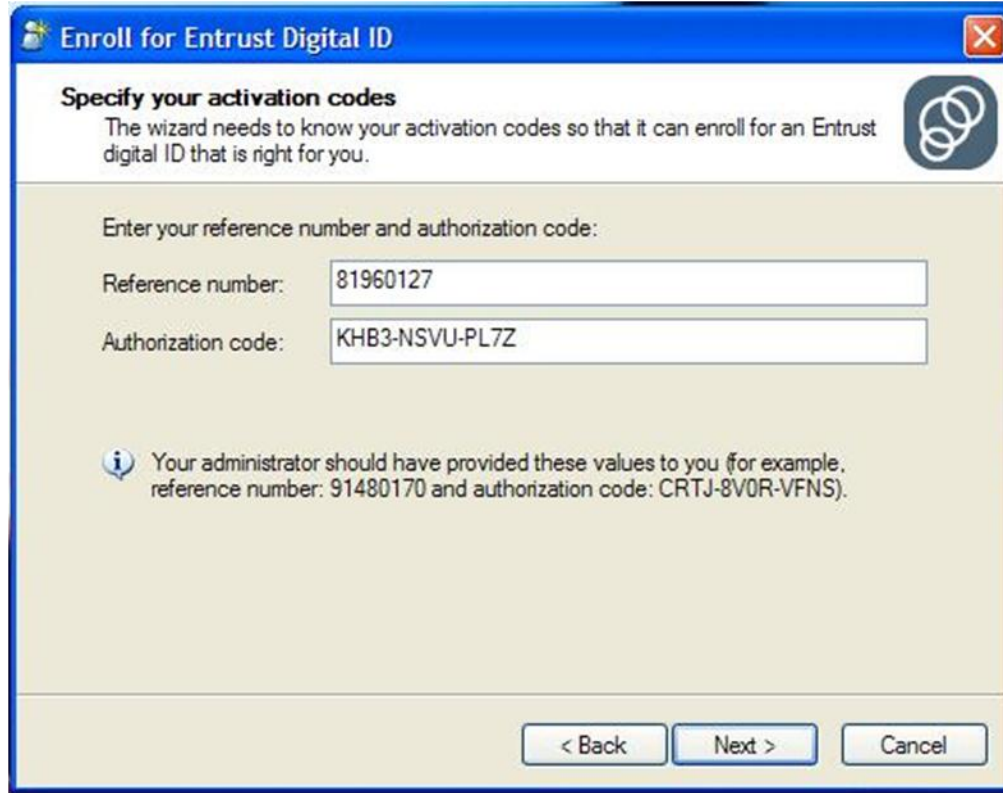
Enroll for Entrust Digital ID

Specify your activation codes
The wizard needs to know your activation codes so that it can enroll for an Entrust digital ID that is right for you.

Enter your reference number and authorization code:

Reference number: 81960127

Authorization code: KHB3-NSVU-PL7Z

Your administrator should have provided these values to you (for example, reference number: 91480170 and authorization code: CRTJ-8V0R-VFNS).

< Back
Next >
Cancel